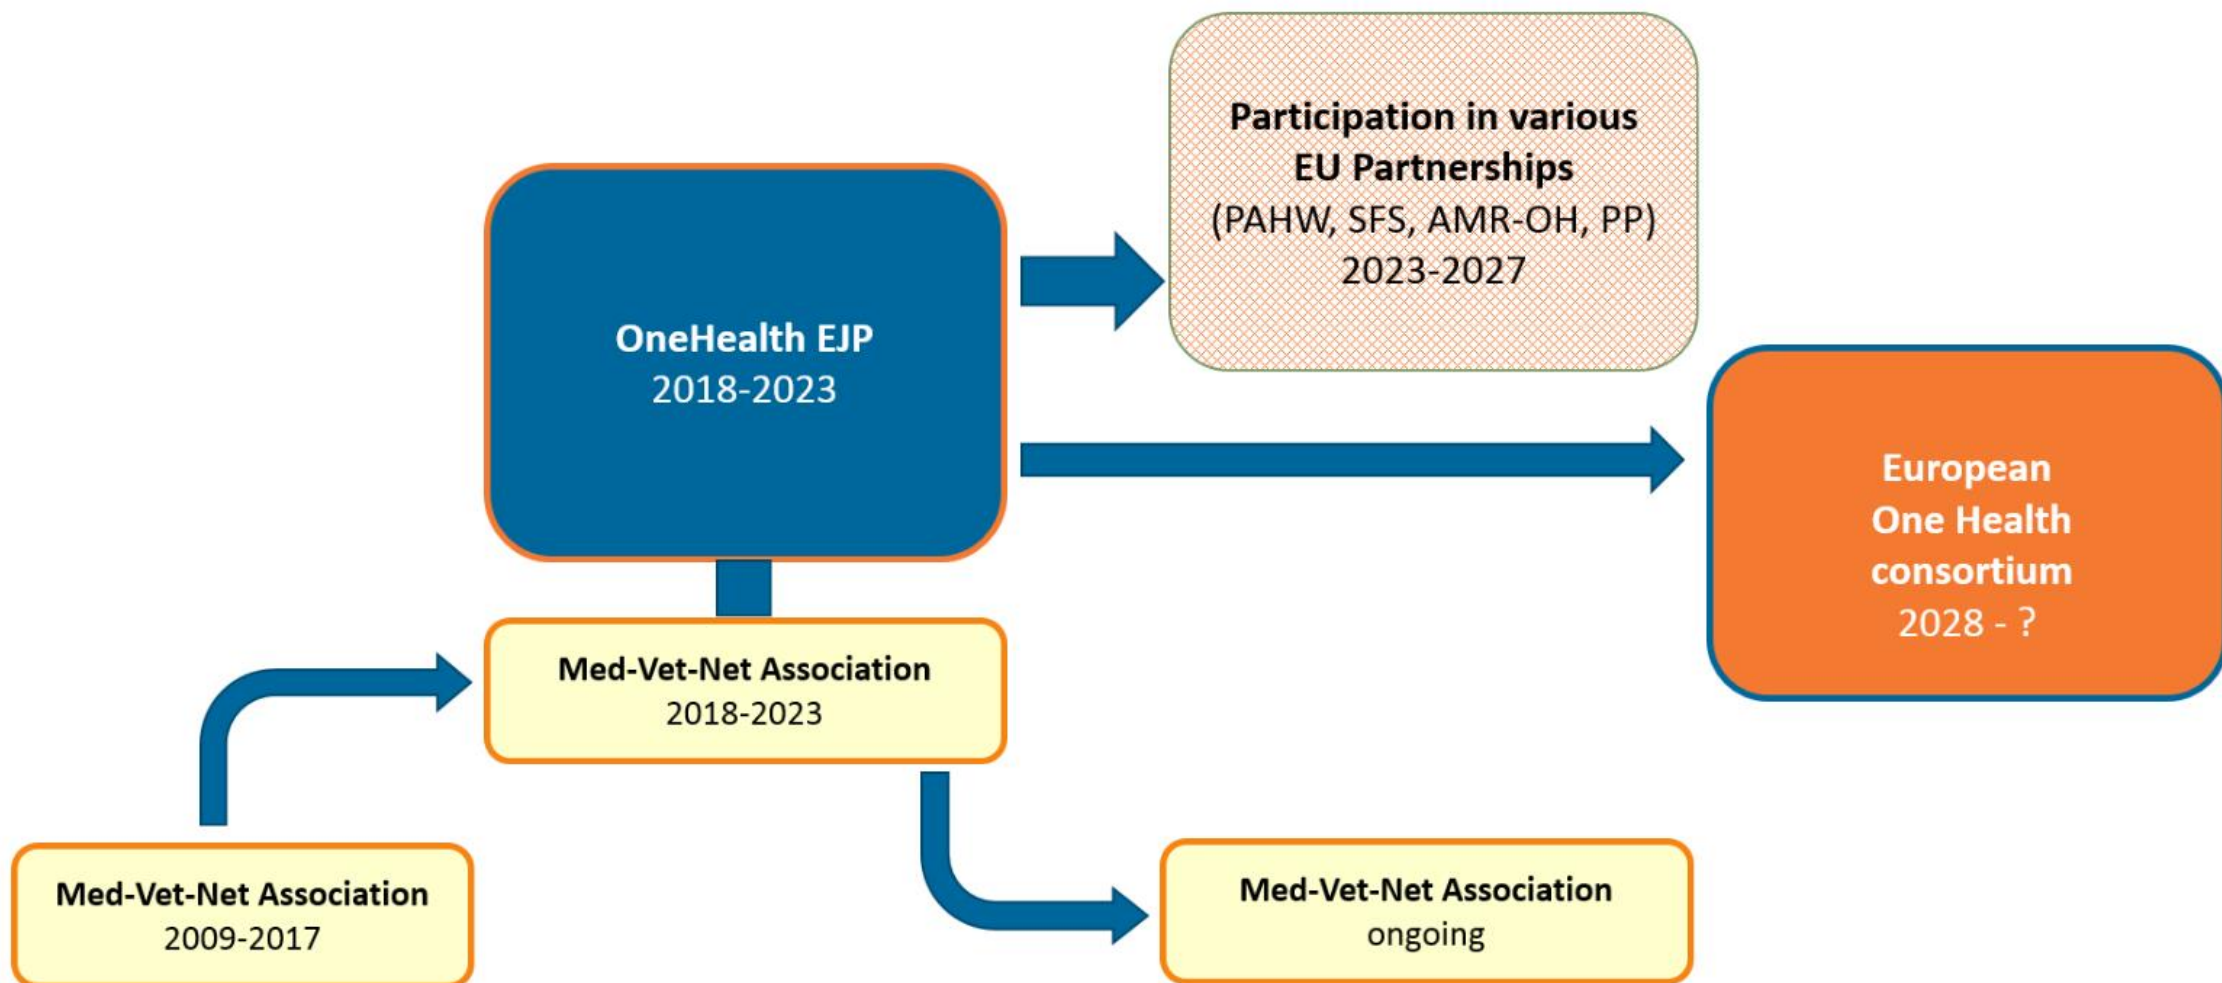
Participation in various EU Partnerships
(PAHW, SFS, AMR-OH, PP)
2023-2027

OneHealth EJP
2018-2023

European One Health consortium
2028 - ?

Med-Vet-Net Association
2018-2023

Med-Vet-Net Association
2009-2017

Med-Vet-Net Association
ongoing